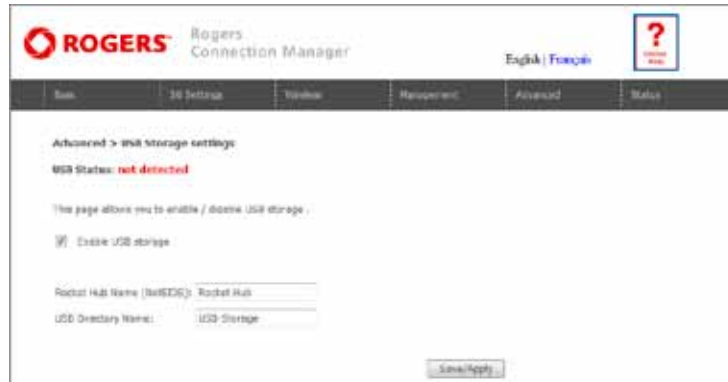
ROGERS Rogers Connection Manager

English | Français

?

Basic | 3G Settings | Wireless | Management | Advanced | Status

Advanced > USB Storage settings

USB Status: not detected

This page allows you to enable / disable USB storage .

Enable USB storage

Rocket Hub Name (NetBIOS): Rocket Hub

USB Directory Name: USB-Storage

Save/Apply